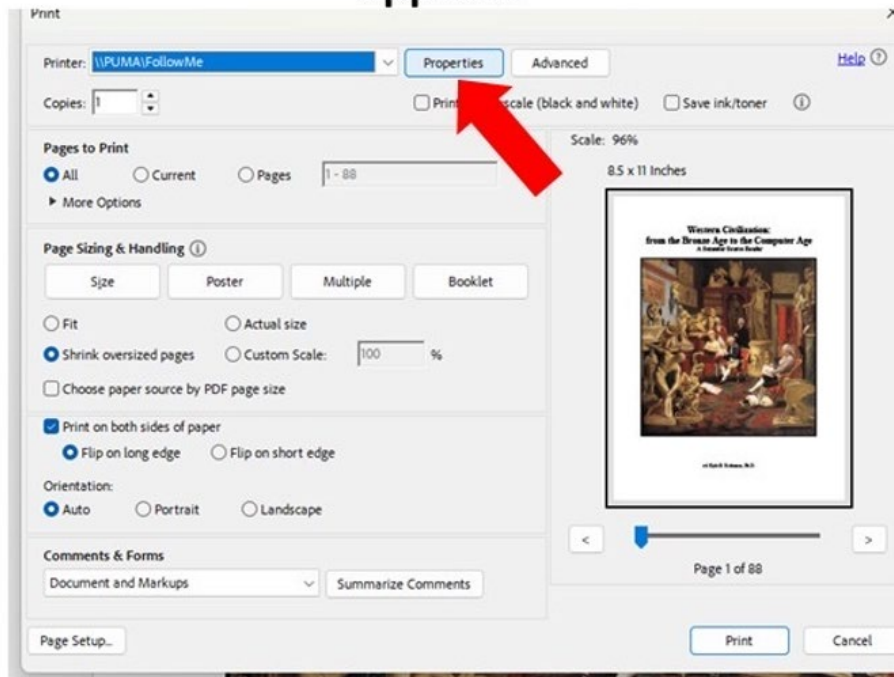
Print

Printer: \\PUMA\FollowMe

Properties

Advanced

Help ⓘ

Copies: 1

Print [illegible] scale (black and white)

Save ink/toner ⓘ

Pages to Print

All

Current

Pages 1 - 88

▸ More Options

Page Sizing & Handling ⓘ

Size

Poster

Multiple

Booklet

Fit

Actual size

Shrink oversized pages

Custom Scale: 100 %

Choose paper source by PDF page size

Print on both sides of paper

Flip on long edge

Flip on short edge

Orientation:

Auto

Portrait

Landscape

Comments & Forms

Document and Markups

Summarize Comments

Scale: 96%

8.5 x 11 Inches

Western Civilization: from the Bronze Age to the Computer Age

A Sourcebook Reader

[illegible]

<

>

Page 1 of 88

Page Setup...

Print

Cancel